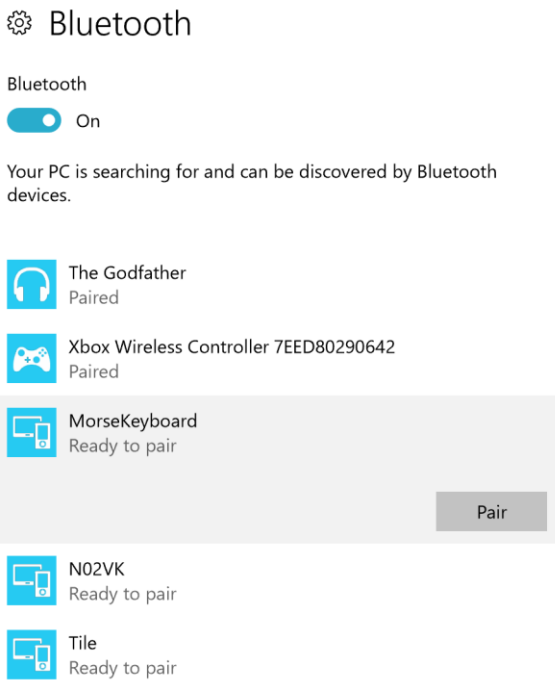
Bluetooth

Bluetooth

On

Your PC is searching for and can be discovered by Bluetooth devices.

The Godfather
Paired

Xbox Wireless Controller 7EED80290642
Paired

MorseKeyboard
Ready to pair

Pair

N02VK
Ready to pair

Tile
Ready to pair